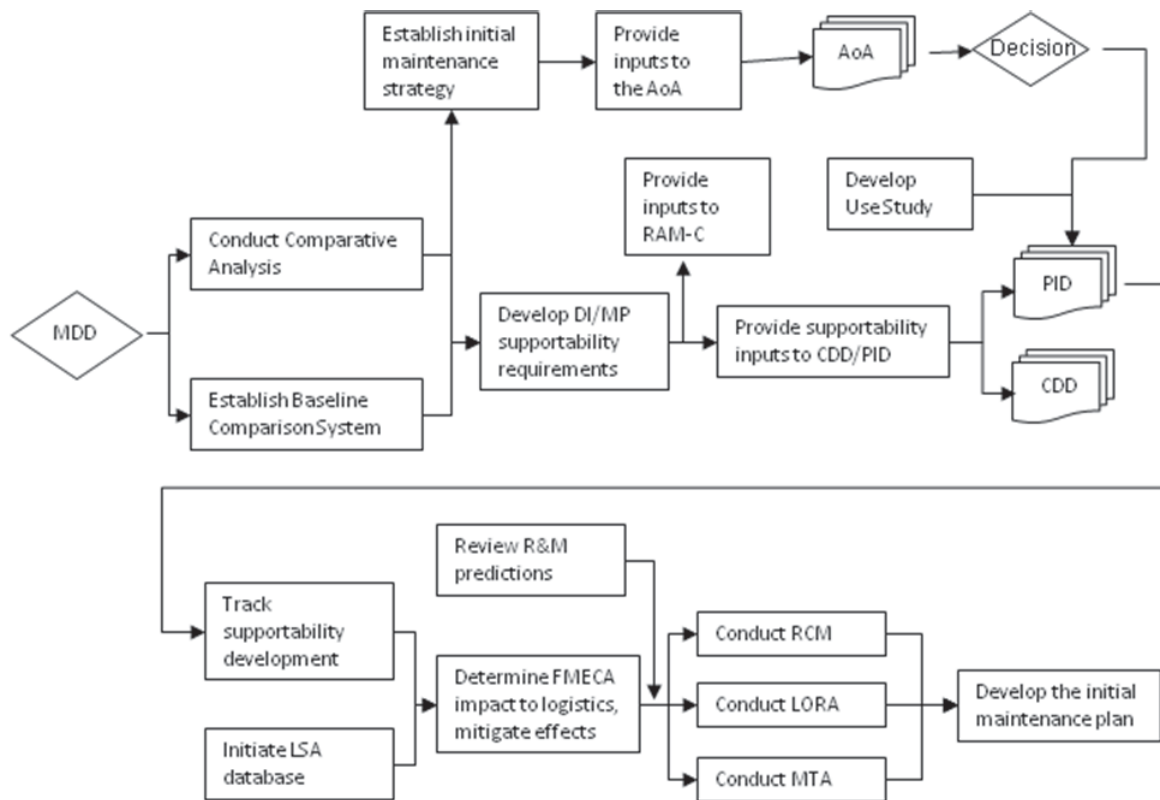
Establish initial maintenance strategy

Provide inputs to the AoA

AoA

Decision

Provide inputs to RAM-C

Develop Use Study

Conduct Comparative Analysis

MDD

Develop DI/MP supportability requirements

Provide supportability inputs to CDD/PID

PID

CDD

Establish Baseline Comparison System

Review R&M predictions

Track supportability development

Conduct RCM

Determine FMECA impact to logistics, mitigate effects

Conduct LORA

Develop the initial maintenance plan

Initiate LSA database

Conduct MTA